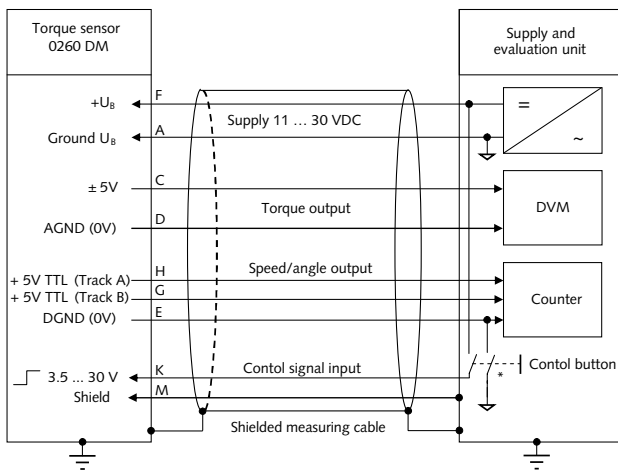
Torque sensor
0260 DM

Supply and
evaluation unit

$+U_B$
F
Supply 11 … 30 VDC
Ground $U_B$
A
=
~

± 5V
C
Torque output
DVM
AGND (0V)
D

+ 5V TTL (Track A)
H
Speed/angle output
+ 5V TTL (Track B)
G
Counter
DGND (0V)
E

3.5 … 30 V
K
Contol signal input
Contol button
*
Shield
M

Shielded measuring cable